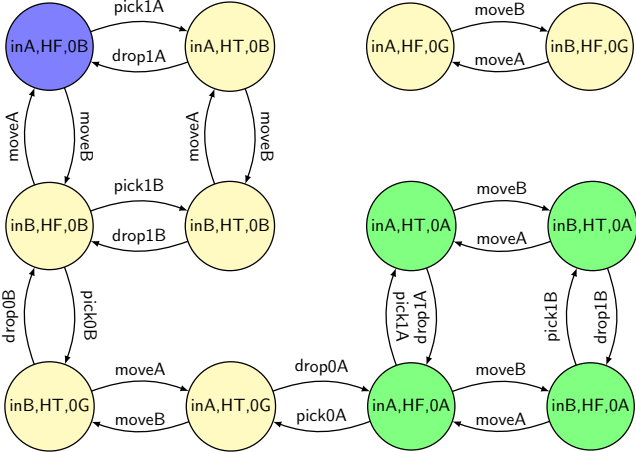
pick1A
inA,HF,0B
drop1A
inA,HT,0B
moveB
inA,HF,0G
moveA
inB,HF,0G
moveA
moveB
moveA
moveB
pick1B
inB,HF,0B
drop1B
inB,HT,0B
moveB
inA,HT,0A
moveA
inB,HT,0A
drop0B
pick0B
pick1A
drop1A
pick1B
drop1B
moveA
drop0A
moveB
inB,HT,0G
moveB
inA,HT,0G
pick0A
inA,HF,0A
moveA
inB,HF,0A